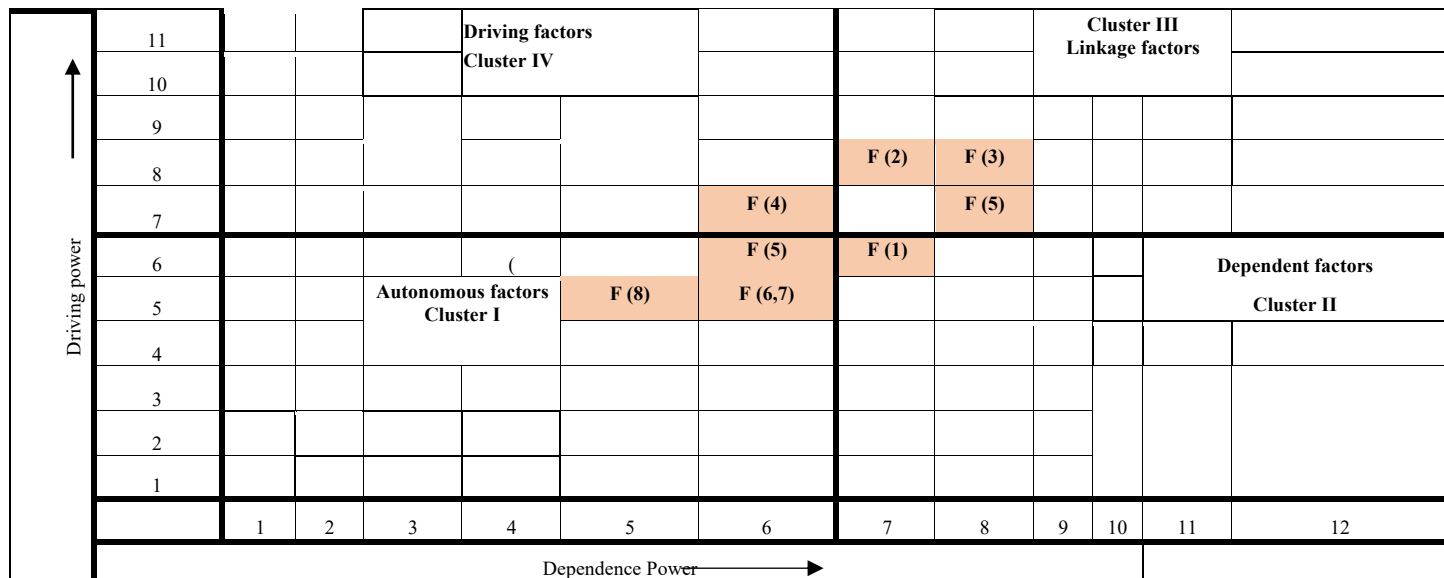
| | | | | | | | | | | | |
|---|---|---|---|---|---|---|---|---|---|---|---|
| 11 | | | Driving factors Cluster IV | | | | | Cluster III Linkage factors | | | |
| 10 | | | | | | | | | | | |
| 9 | | | | | | | | | | | |
| 8 | | | | | | F (2) | F (3) | | | | |
| 7 | | | | | F (4) | | F (5) | | | | |
| 6 | | | ( | | F (5) | F (1) | | | | Dependent factors | |
| 5 | | | Autonomous factors Cluster I | F (8) | F (6,7) | | | | | Cluster II | |
| 4 | | | | | | | | | | | |
| 3 | | | | | | | | | | | |
| 2 | | | | | | | | | | | |
| 1 | | | | | | | | | | | |
| | 1 | 2 | 3 | 4 | 5 | 6 | 7 | 8 | 9 | 10 | 11 | 12 |

Driving power

Dependence Power